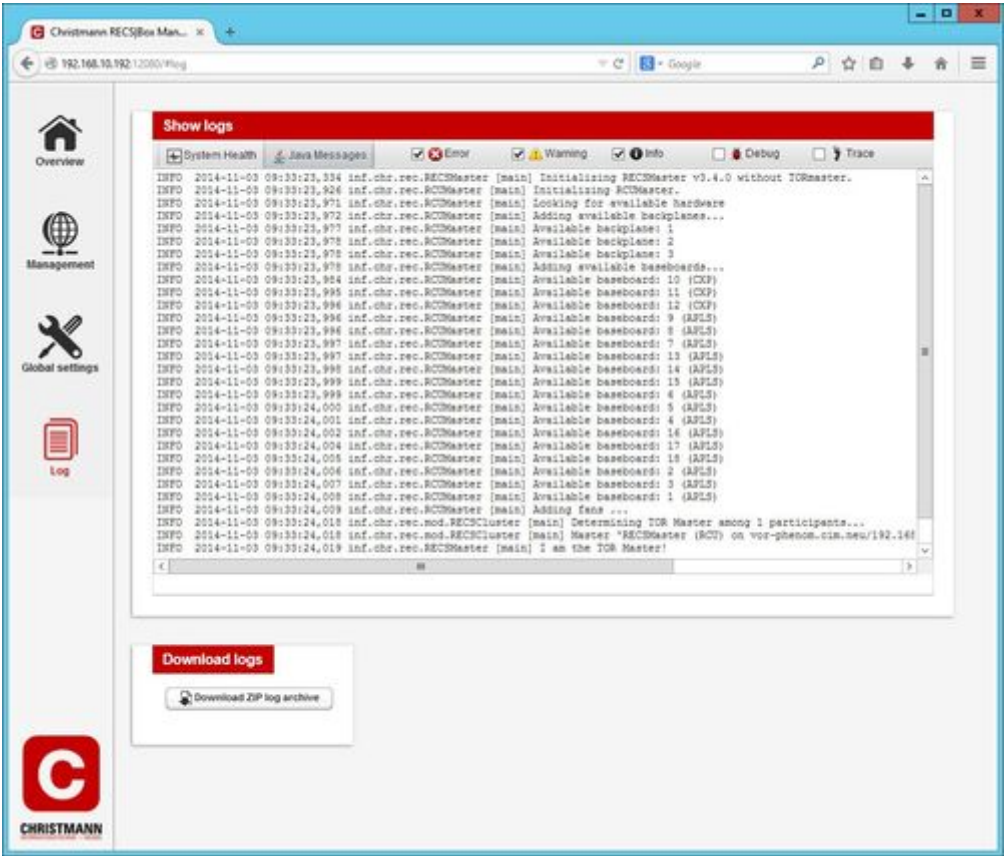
Christmann RECS|Box Man... ×

192.168.10.192:12080/#log

Google

Overview

Management

Global settings

Log

Show logs

System Health | Java Messages | Error | Warning | Info | Debug | Trace

INFO 2014-11-03 09:33:23,334 inf.chr.rec.RECSMaster [main] Initializing RECSMaster v3.4.0 without TORmaster.
INFO 2014-11-03 09:33:23,926 inf.chr.rec.RCUMaster [main] Initializing RCUMaster.
INFO 2014-11-03 09:33:23,971 inf.chr.rec.RCUMaster [main] Looking for available hardware
INFO 2014-11-03 09:33:23,972 inf.chr.rec.RCUMaster [main] Adding available backplanes...
INFO 2014-11-03 09:33:23,977 inf.chr.rec.RCUMaster [main] Available backplane: 1
INFO 2014-11-03 09:33:23,978 inf.chr.rec.RCUMaster [main] Available backplane: 2
INFO 2014-11-03 09:33:23,978 inf.chr.rec.RCUMaster [main] Available backplane: 3
INFO 2014-11-03 09:33:23,978 inf.chr.rec.RCUMaster [main] Adding available baseboards...
INFO 2014-11-03 09:33:23,984 inf.chr.rec.RCUMaster [main] Available baseboard: 10 (CXP)
INFO 2014-11-03 09:33:23,995 inf.chr.rec.RCUMaster [main] Available baseboard: 11 (CXP)
INFO 2014-11-03 09:33:23,996 inf.chr.rec.RCUMaster [main] Available baseboard: 12 (CXP)
INFO 2014-11-03 09:33:23,996 inf.chr.rec.RCUMaster [main] Available baseboard: 9 (APLS)
INFO 2014-11-03 09:33:23,996 inf.chr.rec.RCUMaster [main] Available baseboard: 8 (APLS)
INFO 2014-11-03 09:33:23,997 inf.chr.rec.RCUMaster [main] Available baseboard: 7 (APLS)
INFO 2014-11-03 09:33:23,997 inf.chr.rec.RCUMaster [main] Available baseboard: 13 (APLS)
INFO 2014-11-03 09:33:23,998 inf.chr.rec.RCUMaster [main] Available baseboard: 14 (APLS)
INFO 2014-11-03 09:33:23,999 inf.chr.rec.RCUMaster [main] Available baseboard: 15 (APLS)
INFO 2014-11-03 09:33:23,999 inf.chr.rec.RCUMaster [main] Available baseboard: 6 (APLS)
INFO 2014-11-03 09:33:24,000 inf.chr.rec.RCUMaster [main] Available baseboard: 5 (APLS)
INFO 2014-11-03 09:33:24,001 inf.chr.rec.RCUMaster [main] Available baseboard: 4 (APLS)
INFO 2014-11-03 09:33:24,002 inf.chr.rec.RCUMaster [main] Available baseboard: 16 (APLS)
INFO 2014-11-03 09:33:24,004 inf.chr.rec.RCUMaster [main] Available baseboard: 17 (APLS)
INFO 2014-11-03 09:33:24,005 inf.chr.rec.RCUMaster [main] Available baseboard: 18 (APLS)
INFO 2014-11-03 09:33:24,006 inf.chr.rec.RCUMaster [main] Available baseboard: 2 (APLS)
INFO 2014-11-03 09:33:24,007 inf.chr.rec.RCUMaster [main] Available baseboard: 3 (APLS)
INFO 2014-11-03 09:33:24,008 inf.chr.rec.RCUMaster [main] Available baseboard: 1 (APLS)
INFO 2014-11-03 09:33:24,009 inf.chr.rec.RCUMaster [main] Adding fans ...
INFO 2014-11-03 09:33:24,018 inf.chr.rec.mod.RECSCluster [main] Determining TOR Master among 1 participants...
INFO 2014-11-03 09:33:24,018 inf.chr.rec.mod.RECSCluster [main] Master 'RECSMaster (RCU) on vor-phenom.cim.neu/192.16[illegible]
INFO 2014-11-03 09:33:24,019 inf.chr.rec.RECSMaster [main] I am the TOR Master!

Download logs

Download ZIP log archive

CHRISTMANN